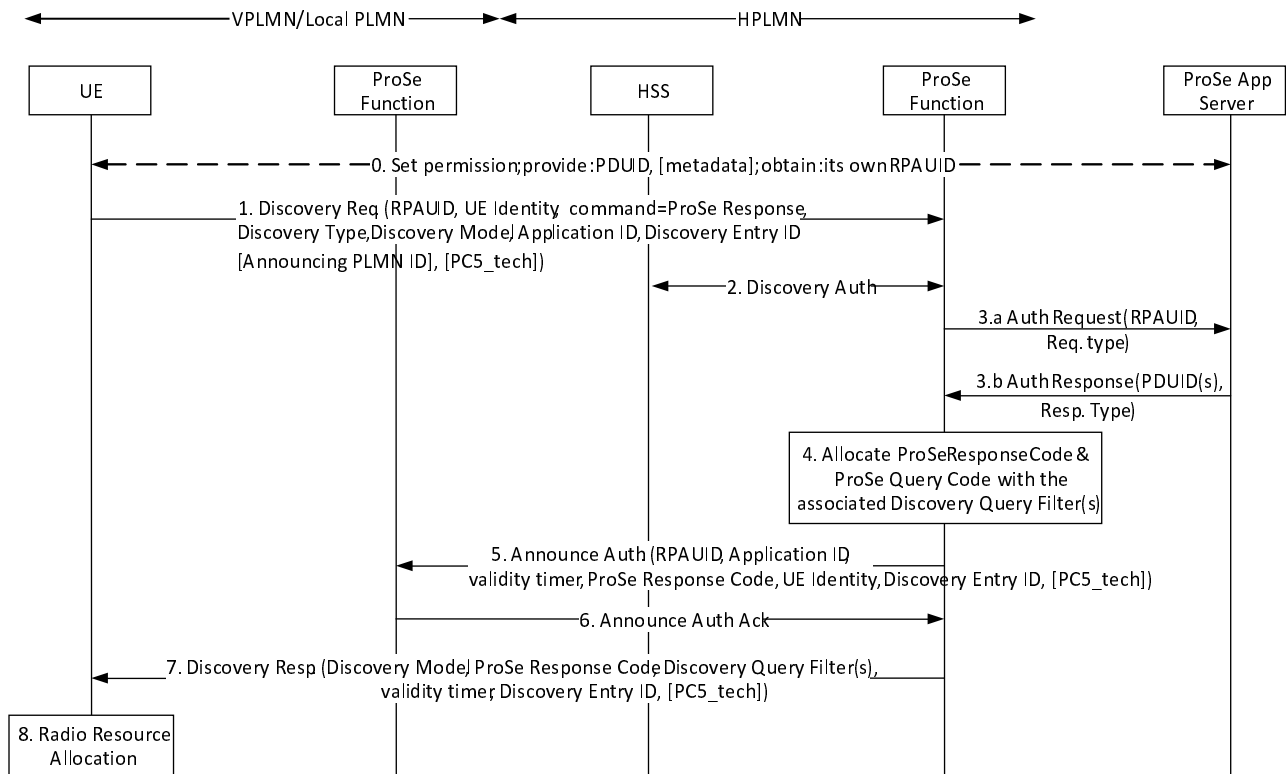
VPLMN/Local PLMN

HPLMN

UE

ProSe Function

HSS

ProSe Function

ProSe App Server

0. Set permission; provide: PDUID, [metadata]; obtain: its own RPAUID

1. Discovery Req (RPAUID, UE Identity, command=ProSe Response, Discovery Type, Discovery Mode, Application ID, Discovery Entry ID [Announcing PLMN ID], [PC5_tech])

2. Discovery Auth

3.a Auth Request (RPAUID, Req. type)

3.b Auth Response (PDUID(s), Resp. Type)

4. Allocate ProSe Response Code & ProSe Query Code with the associated Discovery Query Filter(s)

5. Announce Auth (RPAUID, Application ID, validity timer, ProSe Response Code, UE Identity, Discovery Entry ID, [PC5_tech])

6. Announce Auth Ack

7. Discovery Resp (Discovery Mode, ProSe Response Code, Discovery Query Filter(s), validity timer, Discovery Entry ID, [PC5_tech])

8. Radio Resource Allocation